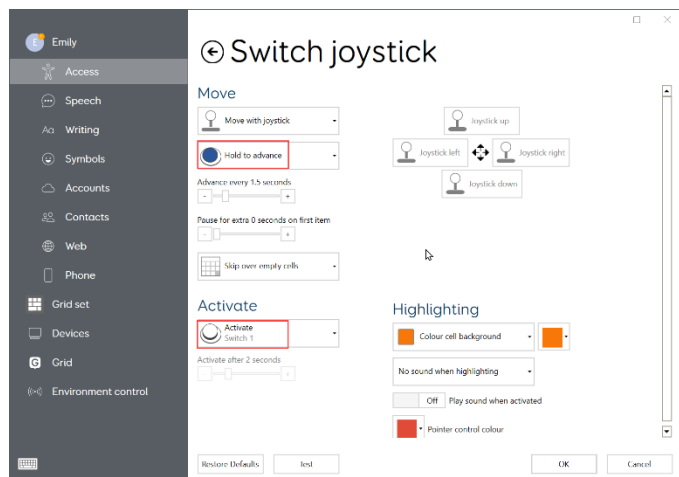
Emily

Access

Speech

Writing

Symbols

Accounts

Contacts

Web

Phone

Grid set

Devices

Grid

Environment control

Switch joystick

Move

Move with joystick

Hold to advance

Advance every 1.5 seconds

Pause for extra 0 seconds on first item

Skip over empty cells

Joystick up

Joystick left

Joystick right

Joystick down

Activate

Activate
Switch 1

Activate after 2 seconds

Highlighting

Colour cell background

No sound when highlighting

Off Play sound when activated

Pointer control colour

Restore Defaults

Test

OK

Cancel